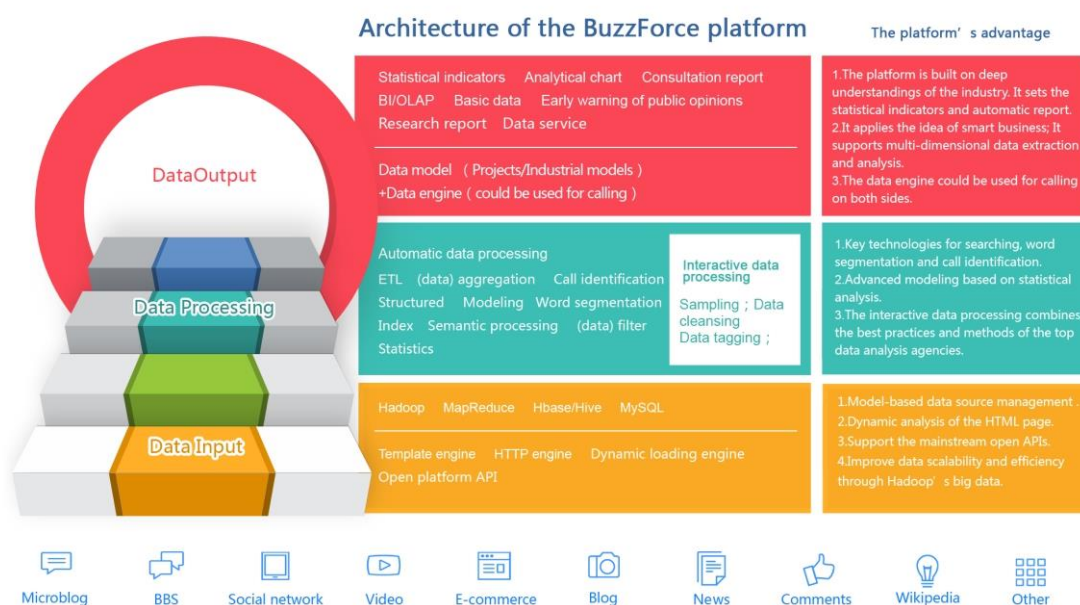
Architecture of the BuzzForce platform

The platform’s advantage

DataOutput

Data Processing

Data Input

Statistical indicators Analytical chart Consultation report
BI/OLAP Basic data Early warning of public opinions
Research report Data service

Data model（Projects/Industrial models）
+Data engine（could be used for calling）

1.The platform is built on deep understandings of the industry. It sets the statistical indicators and automatic report.
2.It applies the idea of smart business; It supports multi-dimensional data extraction and analysis.
3.The data engine could be used for calling on both sides.

Automatic data processing
ETL (data) aggregation Call identification
Structured Modeling Word segmentation
Index Semantic processing (data) filter
Statistics

Interactive data processing
Sampling；Data cleansing
Data tagging；

1.Key technologies for searching, word segmentation and call identification.
2.Advanced modeling based on statistical analysis.
3.The interactive data processing combines the best practices and methods of the top data analysis agencies.

Hadoop MapReduce Hbase/Hive MySQL

Template engine HTTP engine Dynamic loading engine
Open platform API

1.Model-based data source management .
2.Dynamic analysis of the HTML page.
3.Support the mainstream open APIs.
4.Improve data scalability and efficiency through Hadoop’s big data.

Microblog BBS Social network Video E-commerce Blog News Comments Wikipedia Other